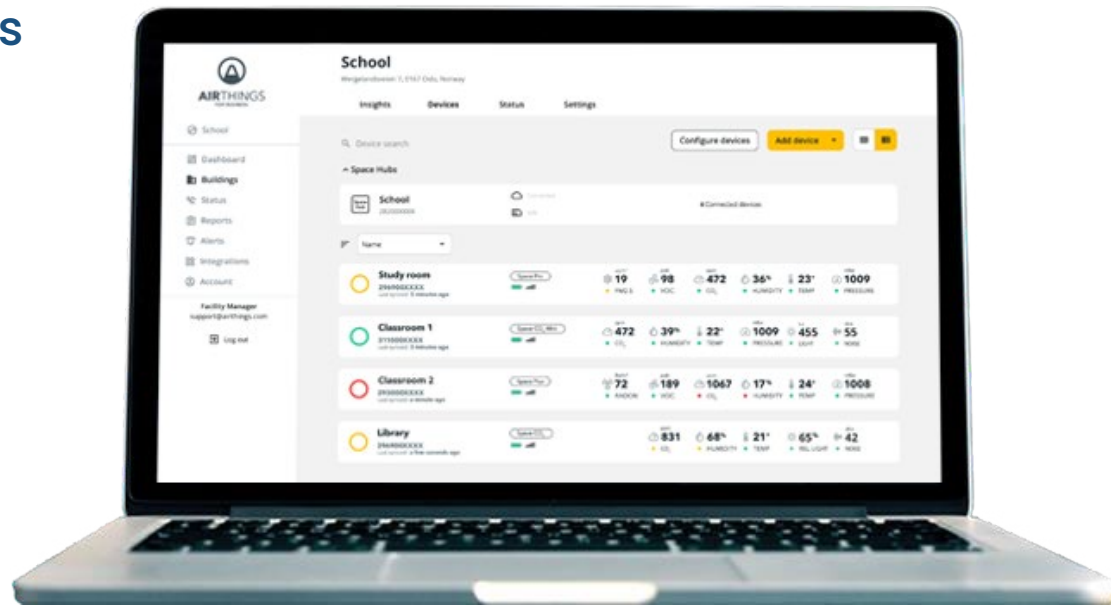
s

AIRTHINGS
FOR BUSINESS

School

Dashboard
Buildings
Status
Reports
Alerts
Integrations
Account

Facility Manager
support@airthings.com

Log out

School
Wergelandsveien 7, 0167 Oslo, Norway

Insights Devices Status Settings

Device search

Configure devices
Add device

^ Space Hubs

School
282XXXXXX

Connected devices

Name

Study room
2960000XXX
Last synced: 5 minutes ago
Space Pro
19 PM2.5
98 VOC
472 $CO_2$
36% HUMIDITY
23° TEMP
1009 PRESSURE

Classroom 1
3110000XXX
Last synced: 5 minutes ago
Space $CO_2$ Mini
472 $CO_2$
39% HUMIDITY
22° TEMP
1009 PRESSURE
455 LIGHT
55 NOISE

Classroom 2
2930000XXX
Last synced: a minute ago
Space Plus
72 RADON
189 VOC
1067 $CO_2$
17% HUMIDITY
24° TEMP
1008 PRESSURE

Library
2960000XXX
Last synced: a few seconds ago
Space $CO_2$
831 $CO_2$
68% HUMIDITY
21° TEMP
65% REL LIGHT
42 NOISE